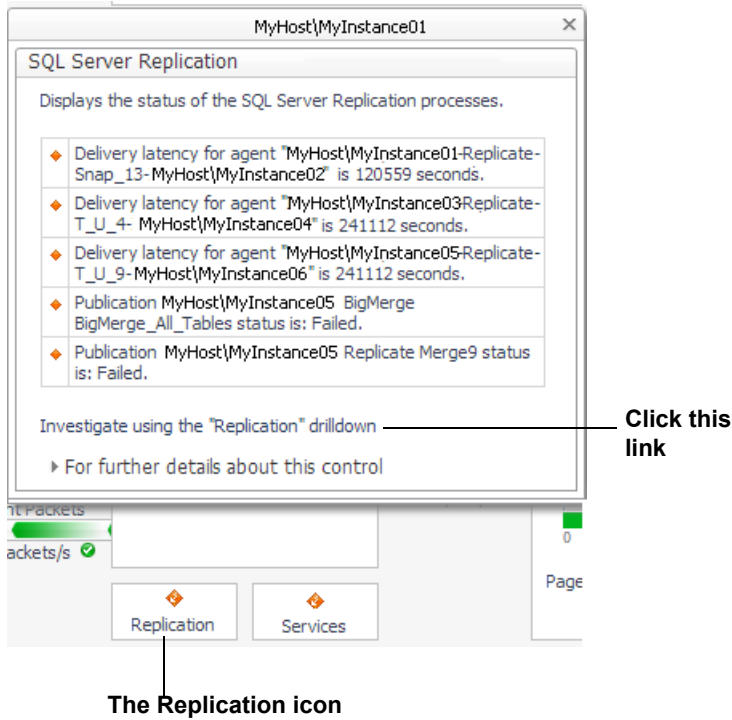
MyHost\MyInstance01

SQL Server Replication

Displays the status of the SQL Server Replication processes.

Delivery latency for agent "MyHost\MyInstance01-Replicate-Snap_13-MyHost\MyInstance02" is 120559 seconds.

Delivery latency for agent "MyHost\MyInstance03Replicate-T_U_4- MyHost\MyInstance04" is 241112 seconds.

Delivery latency for agent "MyHost\MyInstance05-Replicate-T_U_9-MyHost\MyInstance06" is 241112 seconds.

Publication MyHost\MyInstance05 BigMerge BigMerge_All_Tables status is: Failed.

Publication MyHost\MyInstance05 Replicate Merge9 status is: Failed.

Investigate using the "Replication" drilldown

Click this link

For further details about this control

nt Packets

ackets/s

0

Page

Replication

Services

The Replication icon